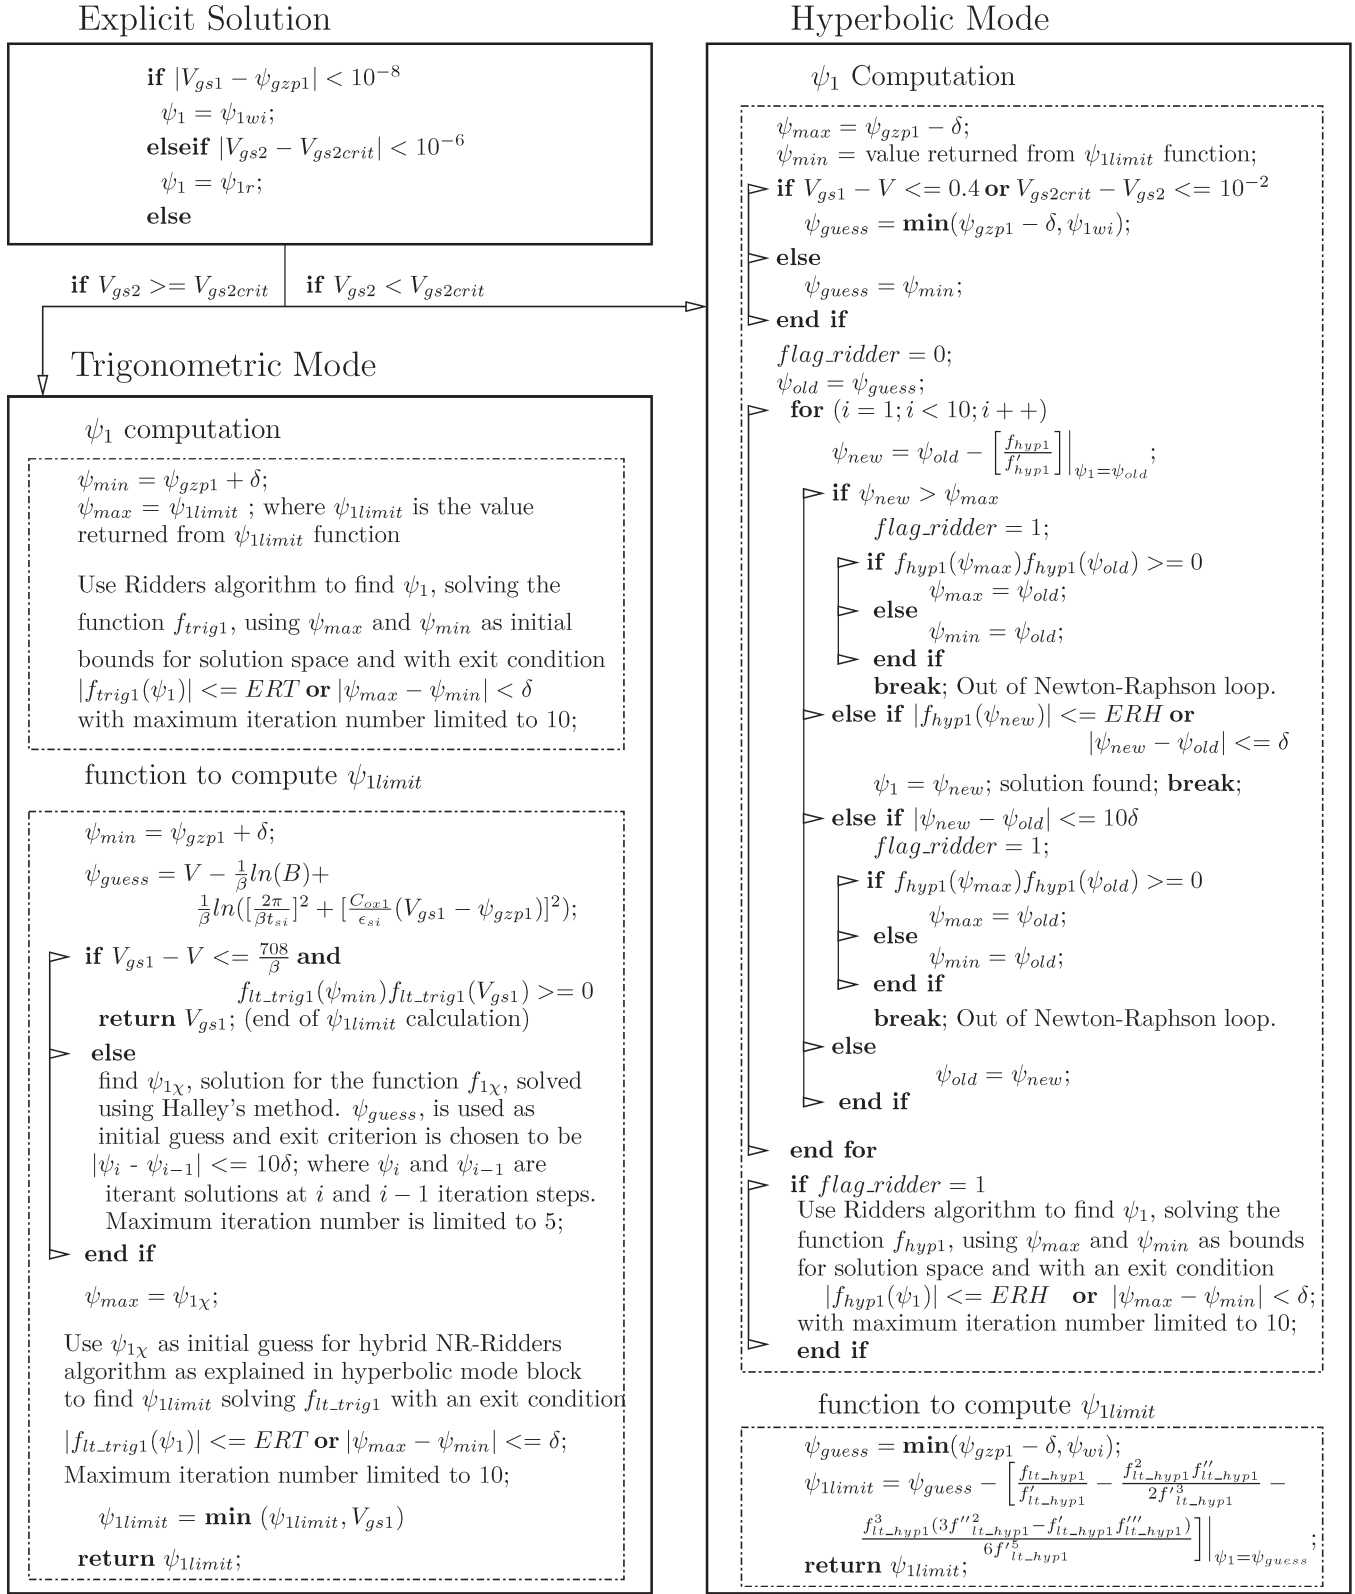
Explicit Solution

**if** $|V_{gs1} - \psi_{gzp1}| < 10^{-8}$
$\psi_1 = \psi_{1wi}$;
**elseif** $|V_{gs2} - V_{gs2crit}| < 10^{-6}$
$\psi_1 = \psi_{1r}$;
**else**

**if** $V_{gs2} >= V_{gs2crit}$ **if** $V_{gs2} < V_{gs2crit}$

Trigonometric Mode

$\psi_1$ computation

$\psi_{min} = \psi_{gzp1} + \delta$;
$\psi_{max} = \psi_{1limit}$ ; where $\psi_{1limit}$ is the value returned from $\psi_{1limit}$ function

Use Ridders algorithm to find $\psi_1$, solving the function $f_{trig1}$, using $\psi_{max}$ and $\psi_{min}$ as initial bounds for solution space and with exit condition $|f_{trig1}(\psi_1)| <= ERT$ **or** $|\psi_{max} - \psi_{min}| < \delta$ with maximum iteration number limited to 10;

function to compute $\psi_{1limit}$

$\psi_{min} = \psi_{gzp1} + \delta$;
$\psi_{guess} = V - \frac{1}{\beta}ln(B) + \frac{1}{\beta}ln([\frac{2\pi}{\beta t_{si}}]^2 + [\frac{C_{ox1}}{\epsilon_{si}}(V_{gs1} - \psi_{gzp1})]^2)$;

**if** $V_{gs1} - V <= \frac{708}{\beta}$ **and** $f_{lt\_trig1}(\psi_{min}) f_{lt\_trig1}(V_{gs1}) >= 0$
**return** $V_{gs1}$; (end of $\psi_{1limit}$ calculation)
**else**
find $\psi_{1\chi}$, solution for the function $f_{1\chi}$, solved using Halley's method. $\psi_{guess}$, is used as initial guess and exit criterion is chosen to be $|\psi_i$ - $\psi_{i-1}| <= 10\delta$; where $\psi_i$ and $\psi_{i-1}$ are iterant solutions at $i$ and $i-1$ iteration steps. Maximum iteration number is limited to 5;
**end if**

$\psi_{max} = \psi_{1\chi}$;

Use $\psi_{1\chi}$ as initial guess for hybrid NR-Ridders algorithm as explained in hyperbolic mode block to find $\psi_{1limit}$ solving $f_{lt\_trig1}$ with an exit condition

$|f_{lt\_trig1}(\psi_1)| <= ERT$ **or** $|\psi_{max} - \psi_{min}| <= \delta$;
Maximum iteration number limited to 10;

$\psi_{1limit} = \textbf{min}\ (\psi_{1limit}, V_{gs1})$

**return** $\psi_{1limit}$;

Hyperbolic Mode

$\psi_1$ Computation

$\psi_{max} = \psi_{gzp1} - \delta$;
$\psi_{min}$ = value returned from $\psi_{1limit}$ function;
**if** $V_{gs1} - V <= 0.4$ **or** $V_{gs2crit} - V_{gs2} <= 10^{-2}$
$\psi_{guess} = \textbf{min}(\psi_{gzp1} - \delta, \psi_{1wi})$;
**else**
$\psi_{guess} = \psi_{min}$;
**end if**
$flag\_ridder = 0$;
$\psi_{old} = \psi_{guess}$;
**for** $(i = 1; i < 10; i++)$
$\psi_{new} = \psi_{old} - \left[\frac{f_{hyp1}}{f'_{hyp1}}\right]\Big|_{\psi_1=\psi_{old}}$;
**if** $\psi_{new} > \psi_{max}$
$flag\_ridder = 1$;
**if** $f_{hyp1}(\psi_{max}) f_{hyp1}(\psi_{old}) >= 0$
$\psi_{max} = \psi_{old}$;
**else**
$\psi_{min} = \psi_{old}$;
**end if**
**break**; Out of Newton-Raphson loop.
**else if** $|f_{hyp1}(\psi_{new})| <= ERH$ **or** $|\psi_{new} - \psi_{old}| <= \delta$
$\psi_1 = \psi_{new}$; solution found; **break**;
**else if** $|\psi_{new} - \psi_{old}| <= 10\delta$
$flag\_ridder = 1$;
**if** $f_{hyp1}(\psi_{max}) f_{hyp1}(\psi_{old}) >= 0$
$\psi_{max} = \psi_{old}$;
**else**
$\psi_{min} = \psi_{old}$;
**end if**
**break**; Out of Newton-Raphson loop.
**else**
$\psi_{old} = \psi_{new}$;
**end if**
**end for**
**if** $flag\_ridder = 1$
Use Ridders algorithm to find $\psi_1$, solving the function $f_{hyp1}$, using $\psi_{max}$ and $\psi_{min}$ as bounds for solution space and with an exit condition $|f_{hyp1}(\psi_1)| <= ERH$ **or** $|\psi_{max} - \psi_{min}| < \delta$; with maximum iteration number limited to 10;
**end if**

function to compute $\psi_{1limit}$

$\psi_{guess} = \textbf{min}(\psi_{gzp1} - \delta, \psi_{wi})$;
$\psi_{1limit} = \psi_{guess} - \left[\frac{f_{lt\_hyp1}}{f'_{lt\_hyp1}} - \frac{f^2_{lt\_hyp1} f''_{lt\_hyp1}}{2f'^3_{lt\_hyp1}} - \frac{f^3_{lt\_hyp1}(3f''^2_{lt\_hyp1} - f_{lt\_hyp1} f'''_{lt\_hyp1})}{6f'^5_{lt\_hyp1}}\right]\Big|_{\psi_1=\psi_{guess}}$;
**return** $\psi_{1limit}$;